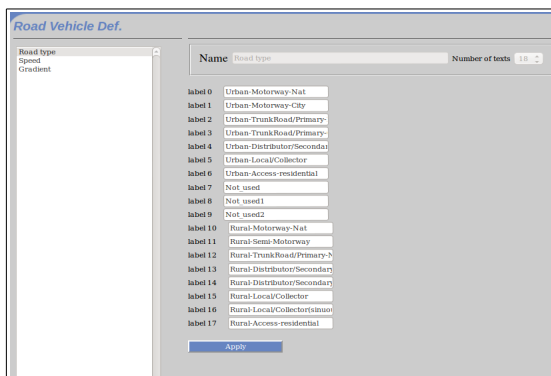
Road Vehicle Def.

Road type
Speed
Gradient

Name Road type

Number of texts 18

label 0 Urban-Motorway-Nat
label 1 Urban-Motorway-City
label 2 Urban-TrunkRoad/Primary-
label 3 Urban-TrunkRoad/Primary-
label 4 Urban-Distributor/Secondar
label 5 Urban-Local/Collector
label 6 Urban-Access-residential
label 7 Not_used
label 8 Not_used1
label 9 Not_used2
label 10 Rural-Motorway-Nat
label 11 Rural-Semi-Motorway
label 12 Rural-TrunkRoad/Primary-N
label 13 Rural-Distributor/Secondary
label 14 Rural-Distributor/Secondary
label 15 Rural-Local/Collector
label 16 Rural-Local/Collector(sinuo
label 17 Rural-Access-residential

Apply